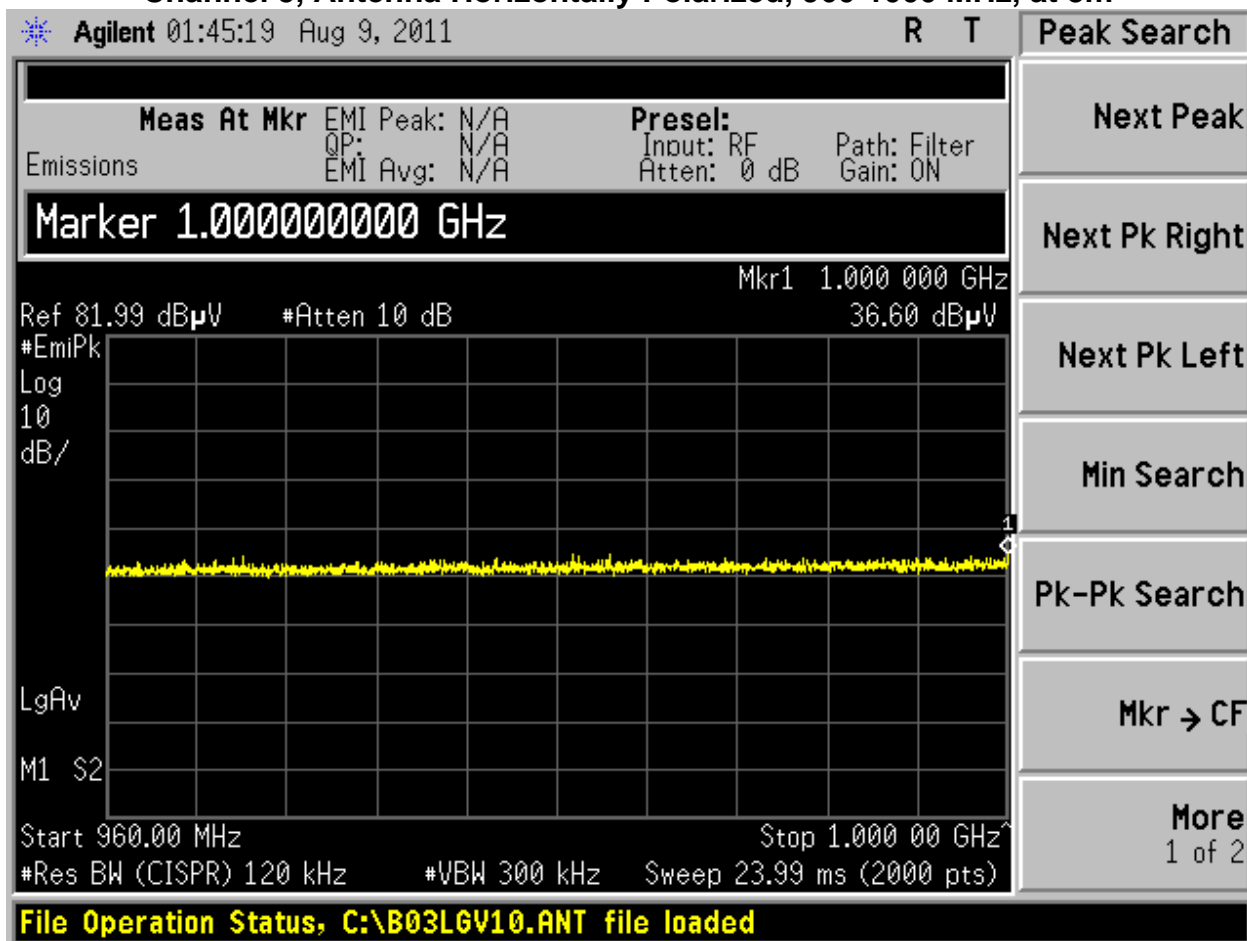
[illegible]

Agilent 01:45:19 Aug 9, 2011 R T

Peak Search

Meas At Mkr EMI Peak: N/A
QP: N/A
Emissions EMI Avg: N/A

Presel:
Input: RF Path: Filter
Atten: 0 dB Gain: ON

Marker 1.000000000 GHz

Mkr1 1.000 000 GHz
Ref 81.99 dBµV #Atten 10 dB 36.60 dBµV
#EmiPk
Log
10
dB/

1

LgAv

M1 S2

Start 960.00 MHz Stop 1.000 00 GHz
#Res BW (CISPR) 120 kHz #VBW 300 kHz Sweep 23.99 ms (2000 pts)

Next Peak

Next Pk Right

Next Pk Left

Min Search

Pk-Pk Search

Mkr → CF

More
1 of 2

File Operation Status, C:\B03LGV10.ANT file loaded